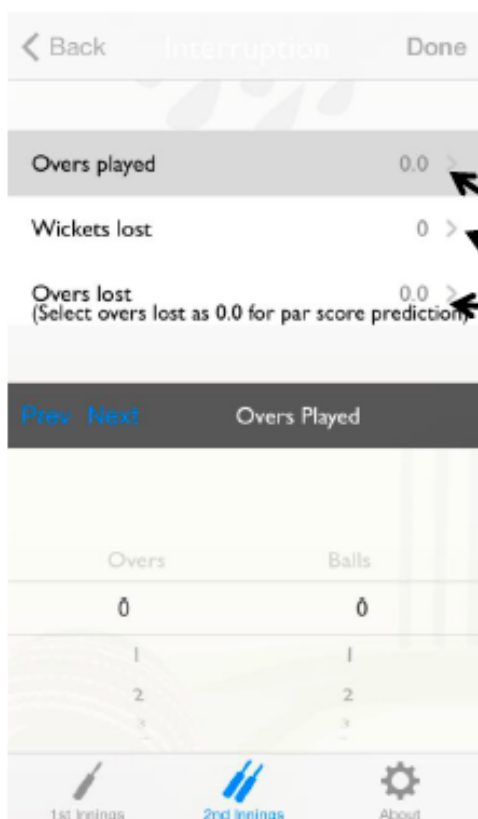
< Back Interruption Done

Overs played 0.0 >

Wickets lost 0 >

Overs lost 0.0 >
(Select overs lost as 0.0 for par score prediction)

Prev Next Overs Played

Overs Balls
0 0
1 1
2 2
3 3

1st Innings 2nd Innings About